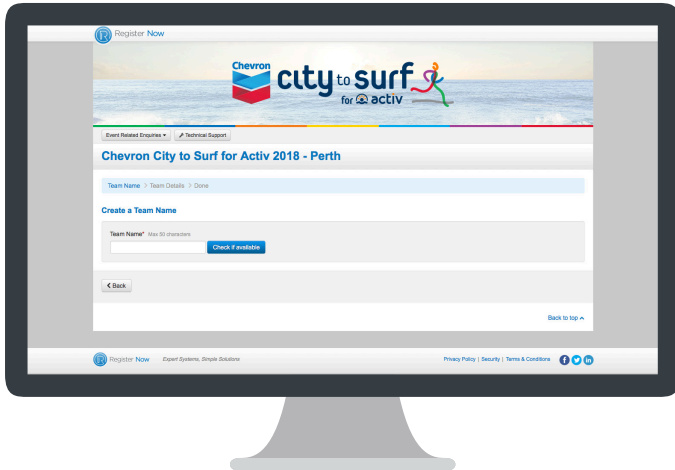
Register Now

Chevron city to surf for activ

Event Related Enquiries ▾ Technical Support

Chevron City to Surf for Activ 2018 - Perth

Team Name > Team Details > Done

Create a Team Name

Team Name* Max 50 characters

Check if available

< Back

Back to top ^

Register Now Expert Systems, Simple Solutions

Privacy Policy | Security | Terms & Conditions